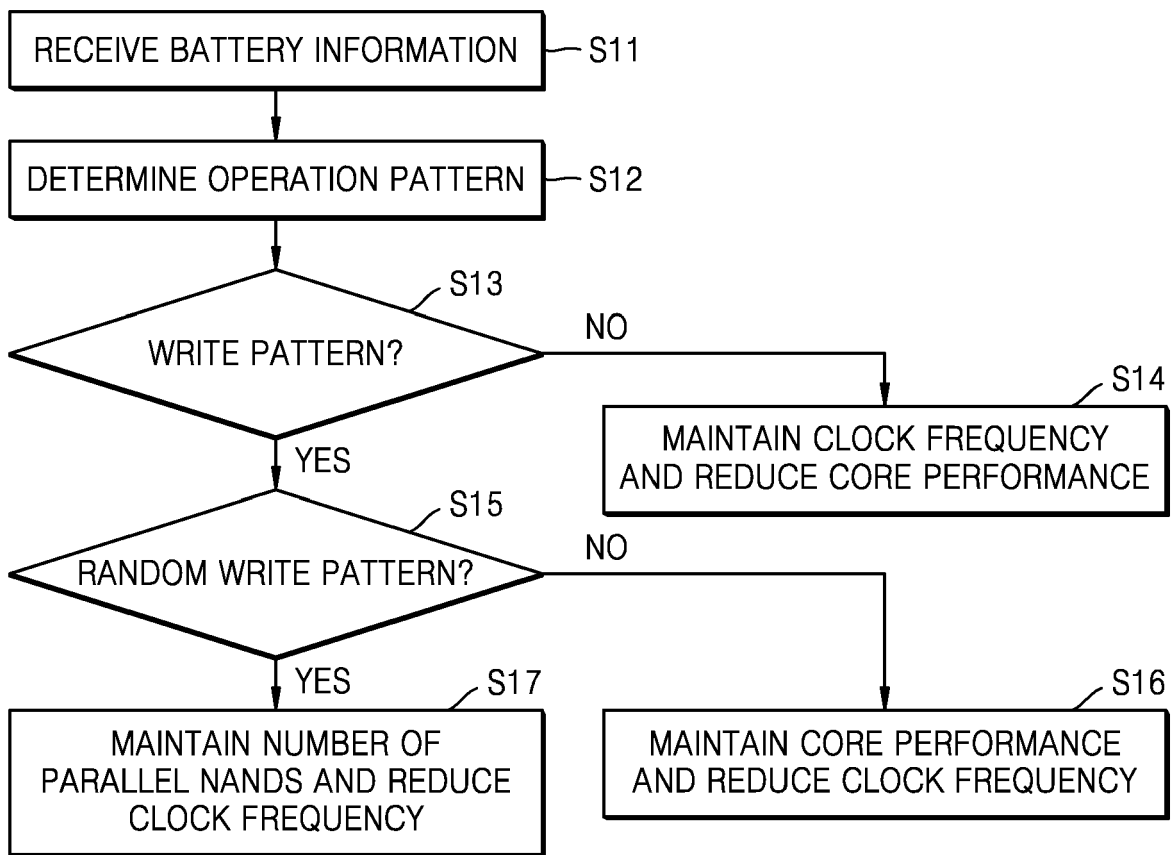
RECEIVE BATTERY INFORMATION
S11

DETERMINE OPERATION PATTERN
S12

S13
WRITE PATTERN?
NO

S14
MAINTAIN CLOCK FREQUENCY AND REDUCE CORE PERFORMANCE

YES

S15
RANDOM WRITE PATTERN?
NO

YES

S17
MAINTAIN NUMBER OF PARALLEL NANDS AND REDUCE CLOCK FREQUENCY

S16
MAINTAIN CORE PERFORMANCE AND REDUCE CLOCK FREQUENCY